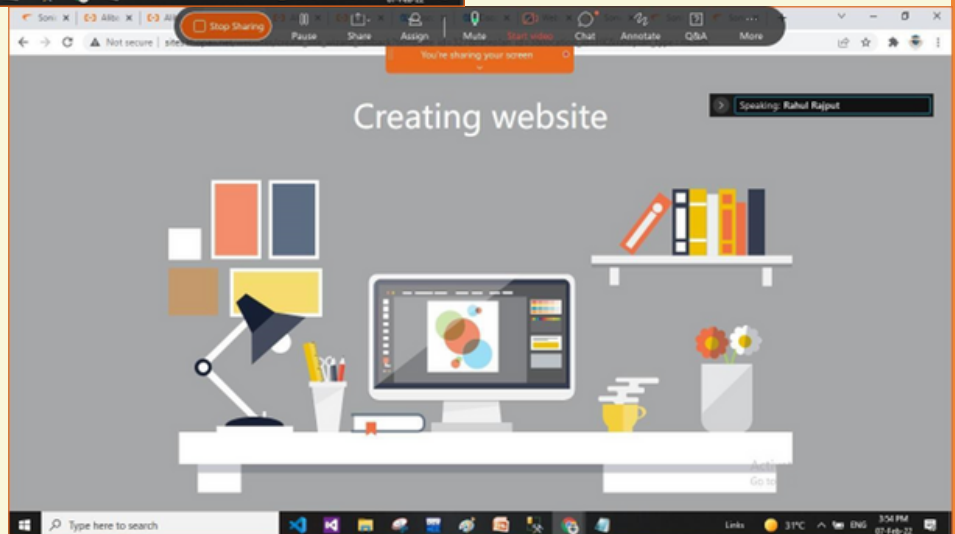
Soni
Alli
Stop Sharing
Pause
Share
Assign
Mute
Start video
Chat
Annotate
Q&A
More
Not secure
You're sharing your screen
Creating website
Speaking: Rahul Rajput
Acti
Go to
Type here to search
Links
31°C
ENG
3:54 PM
07-Feb-22